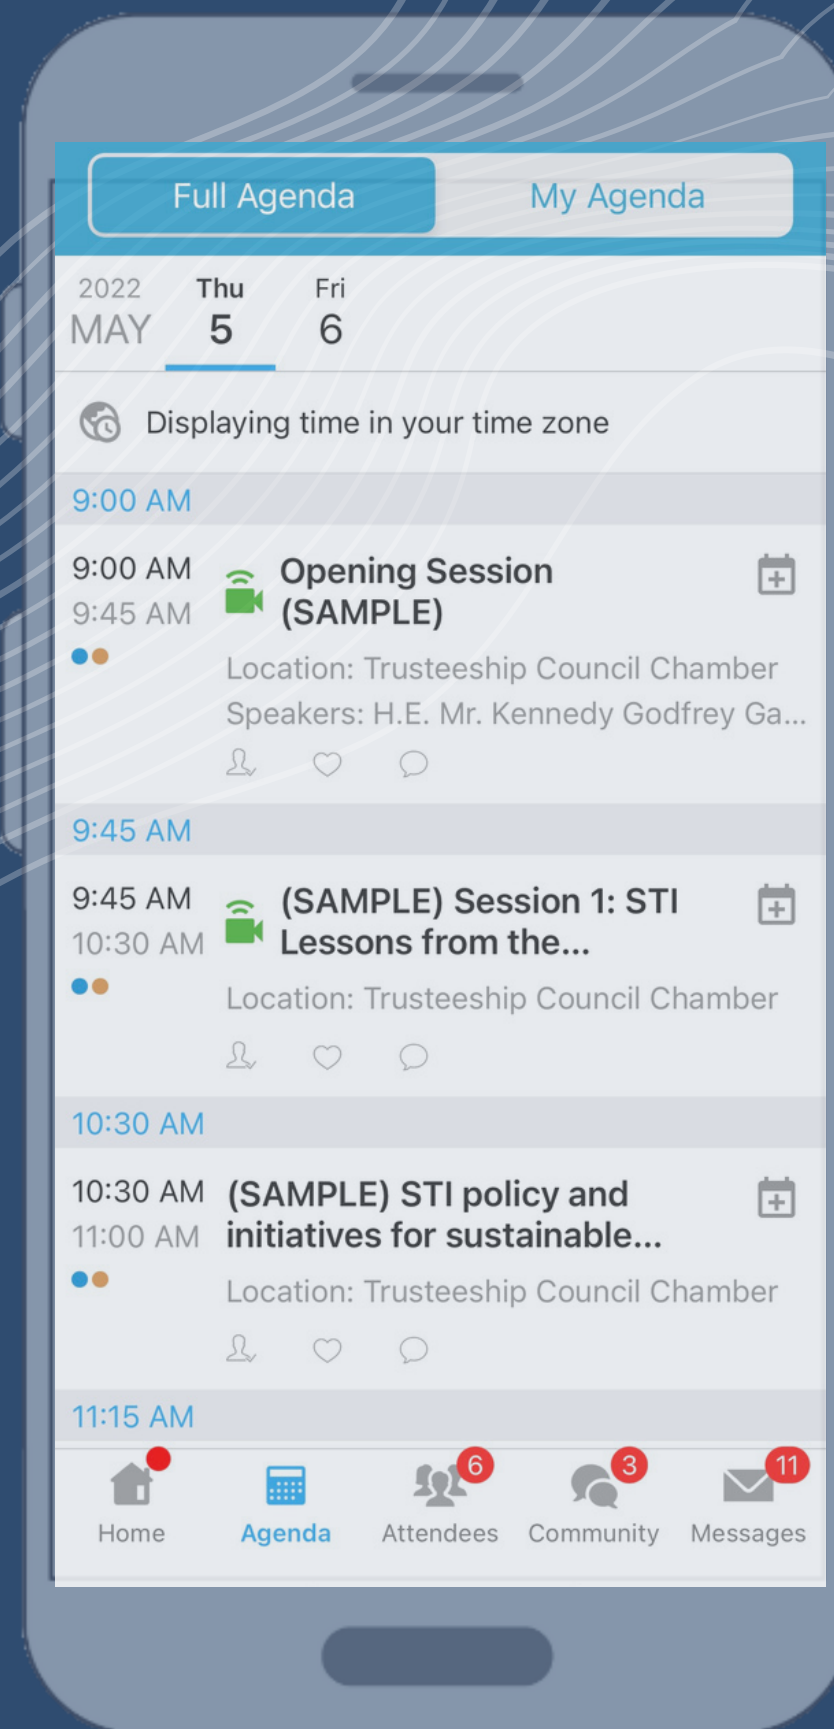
Full Agenda
My Agenda

2022
MAY
Thu
5
Fri
6

Displaying time in your time zone

9:00 AM

9:00 AM
9:45 AM
Opening Session (SAMPLE)
Location: Trusteeship Council Chamber
Speakers: H.E. Mr. Kennedy Godfrey Ga...

9:45 AM

9:45 AM
10:30 AM
(SAMPLE) Session 1: STI Lessons from the...
Location: Trusteeship Council Chamber

10:30 AM

10:30 AM
11:00 AM
(SAMPLE) STI policy and initiatives for sustainable...
Location: Trusteeship Council Chamber

11:15 AM

Home
Agenda
6
Attendees
3
Community
11
Messages